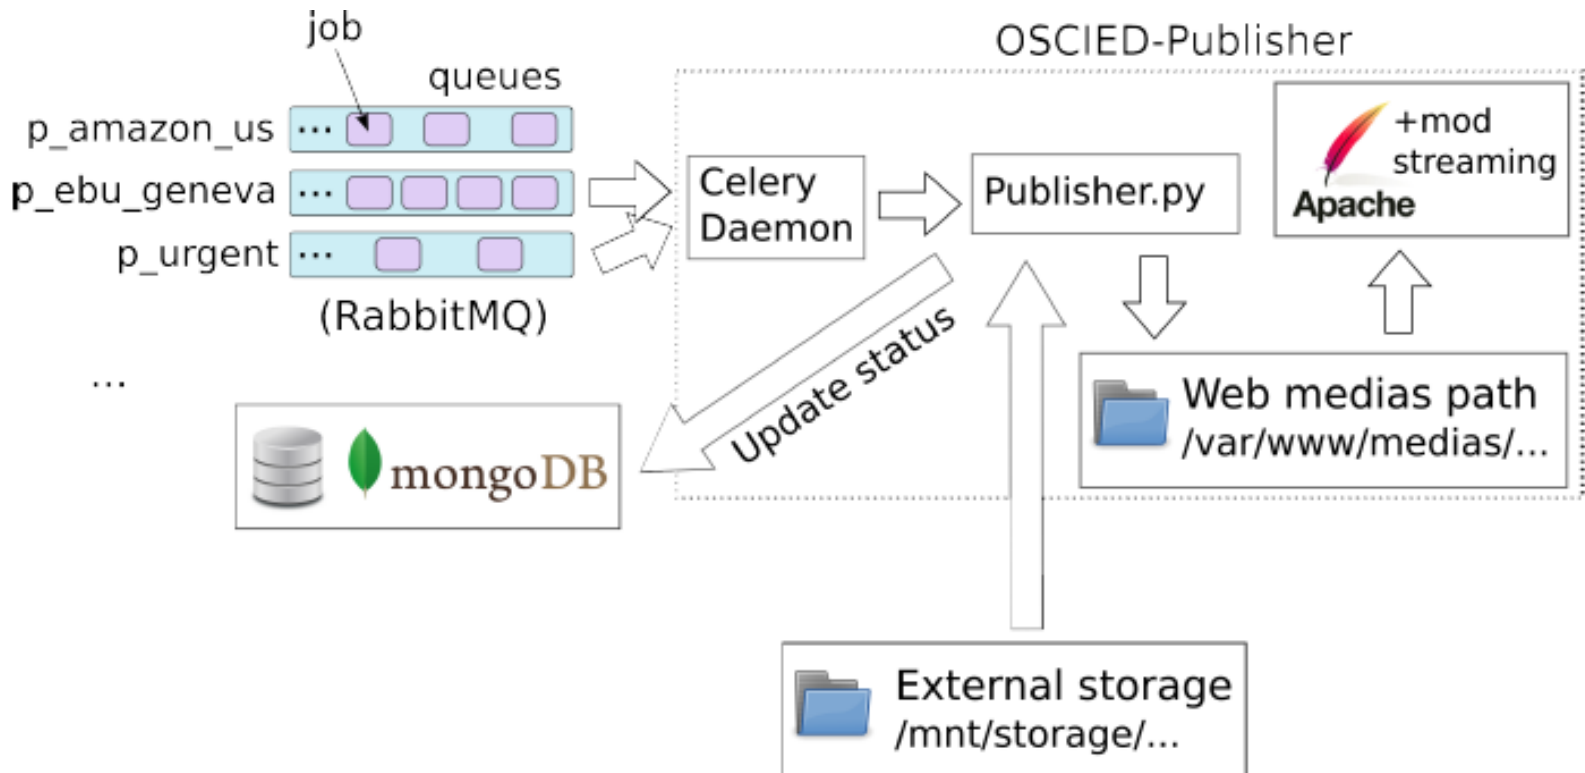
job
queues
OSCIED-Publisher
p_amazon_us ...
p_ebu_geneva ...
p_urgent ...
(RabbitMQ)
...
Celery Daemon
Publisher.py
+mod streaming
Apache
Update status
mongoDB
Web medias path
/var/www/medias/...
External storage
/mnt/storage/...